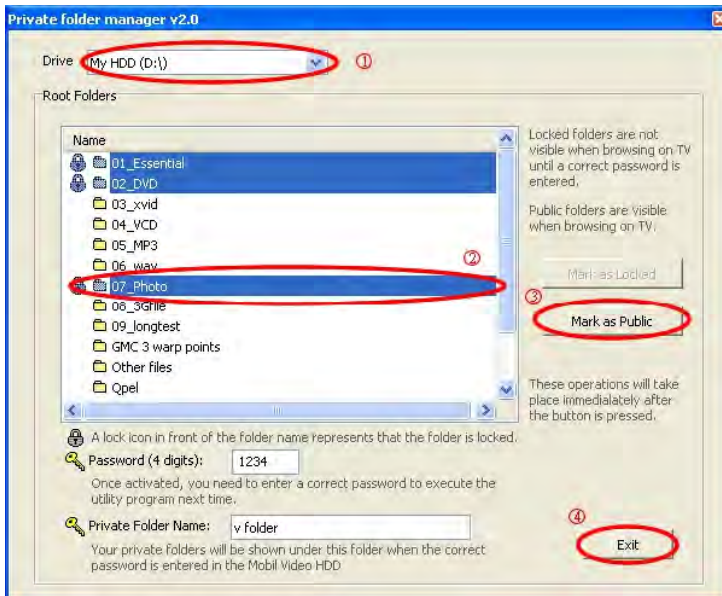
Private folder manager v2.0

Drive My HDD (D:\) ①

Root Folders

Name
01_Essential
02_DVD
03_xvid
04_VCD
05_MP3
06_wav
07_Photo
08_3Gfile
09_longtest
GMC 3 warp points
Other files
Qpel

②

Locked folders are not visible when browsing on TV until a correct password is entered.

Public folders are visible when browsing on TV.

Mark as Locked

③

Mark as Public

These operations will take place immedialately after the button is pressed.

A lock icon in front of the folder name represents that the folder is locked.

Password (4 digits): 1234

Once activated, you need to enter a correct password to execute the utility program next time.

Private Folder Name: v folder

Your private folders will be shown under this folder when the correct password is entered in the Mobil Video HDD

④

Exit